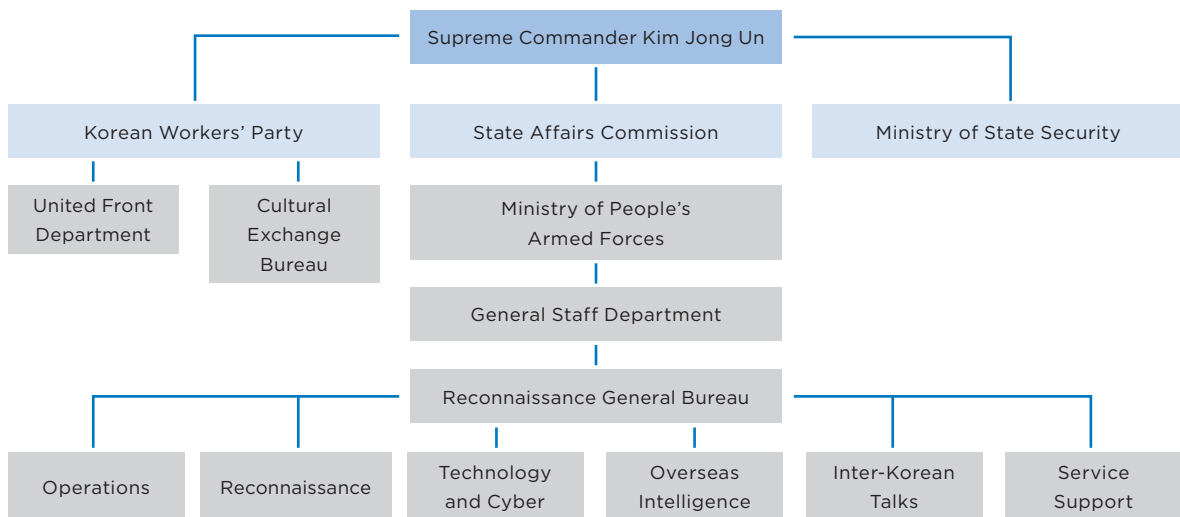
Supreme Commander Kim Jong Un

Korean Workers' Party

State Affairs Commission

Ministry of State Security

United Front Department

Cultural Exchange Bureau

Ministry of People's Armed Forces

General Staff Department

Reconnaissance General Bureau

Operations

Reconnaissance

Technology and Cyber

Overseas Intelligence

Inter-Korean Talks

Service Support